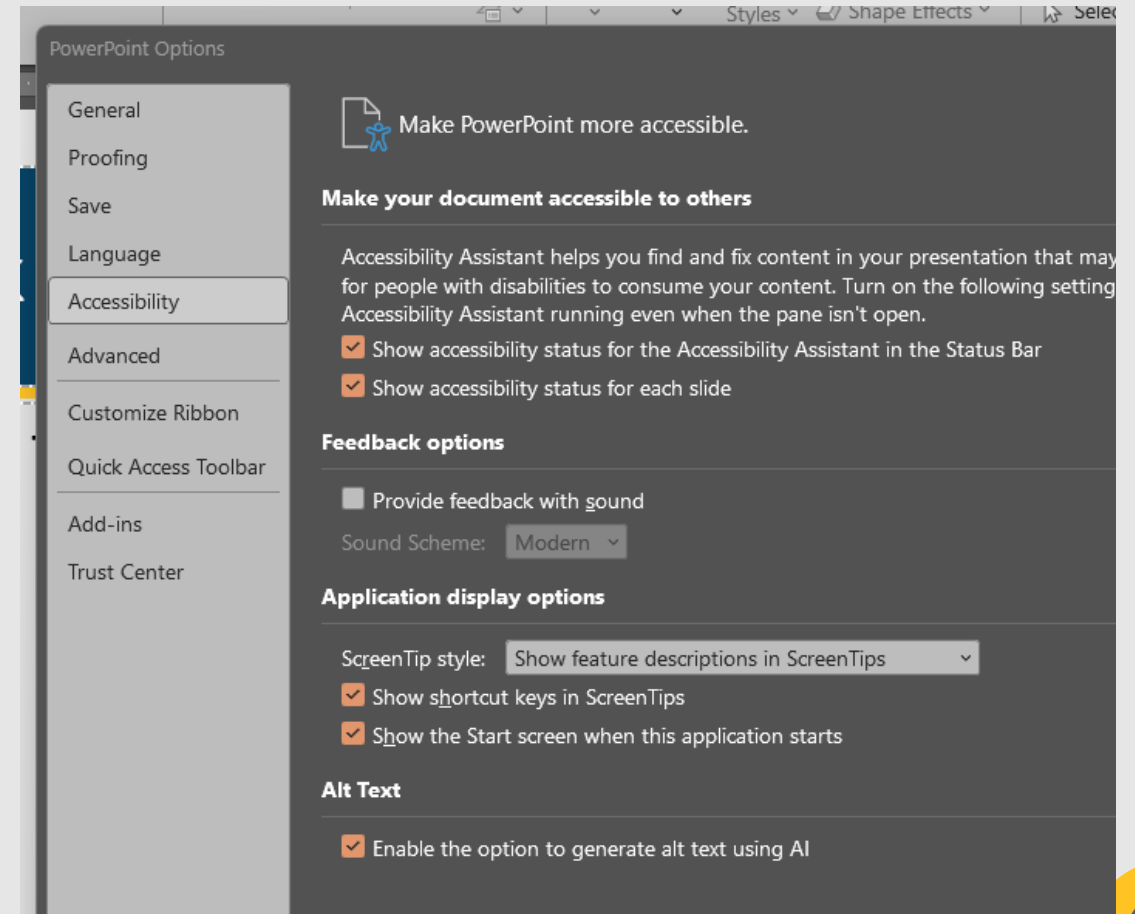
Styles Shape Effects Selec

PowerPoint Options

General
Proofing
Save
Language
Accessibility
Advanced
Customize Ribbon
Quick Access Toolbar
Add-ins
Trust Center

Make PowerPoint more accessible.

Make your document accessible to others

Accessibility Assistant helps you find and fix content in your presentation that may for people with disabilities to consume your content. Turn on the following setting Accessibility Assistant running even when the pane isn't open.

Show accessibility status for the Accessibility Assistant in the Status Bar

Show accessibility status for each slide

Feedback options

Provide feedback with sound

Sound Scheme: Modern

Application display options

ScreenTip style: Show feature descriptions in ScreenTips

Show shortcut keys in ScreenTips

Show the Start screen when this application starts

Alt Text

Enable the option to generate alt text using AI